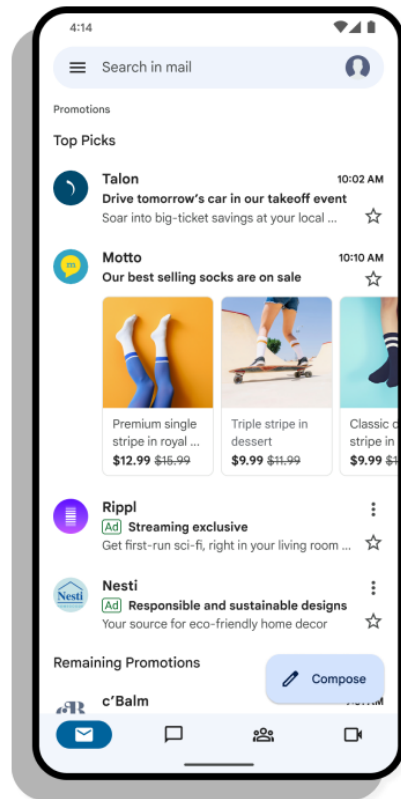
4:14

Search in mail

Promotions

Top Picks

Talon
10:02 AM
Drive tomorrow's car in our takeoff event
Soar into big-ticket savings at your local ...

Motto
10:10 AM
Our best selling socks are on sale

Premium single stripe in royal ...
$12.99 ~~$15.99~~

Triple stripe in dessert
$9.99 ~~$11.99~~

Classic c stripe in
$9.99 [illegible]

Rippl
Ad Streaming exclusive
Get first-run sci-fi, right in your living room ...

Nesti
Nesti
Ad Responsible and sustainable designs
Your source for eco-friendly home decor

Remaining Promotions

Compose

c'Balm